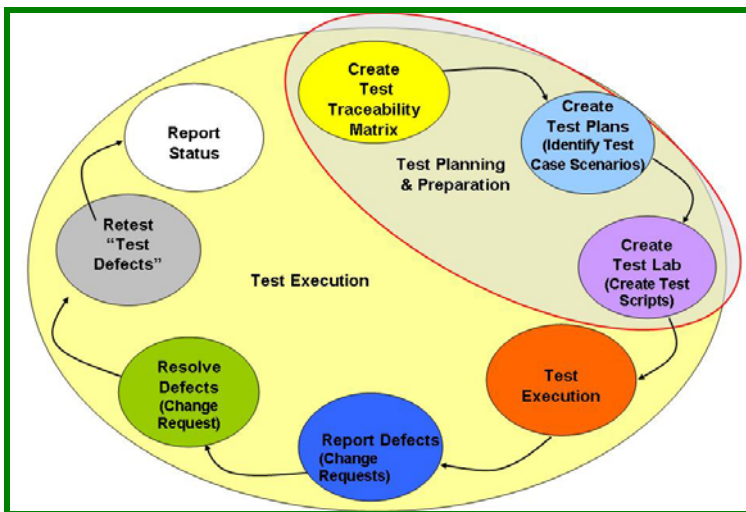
Create Test Traceability Matrix

Create Test Plans (Identify Test Case Scenarios)

Test Planning & Preparation

Create Test Lab (Create Test Scripts)

Test Execution

Report Defects (Change Requests)

Resolve Defects (Change Request)

Retest "Test Defects"

Report Status

Test Execution